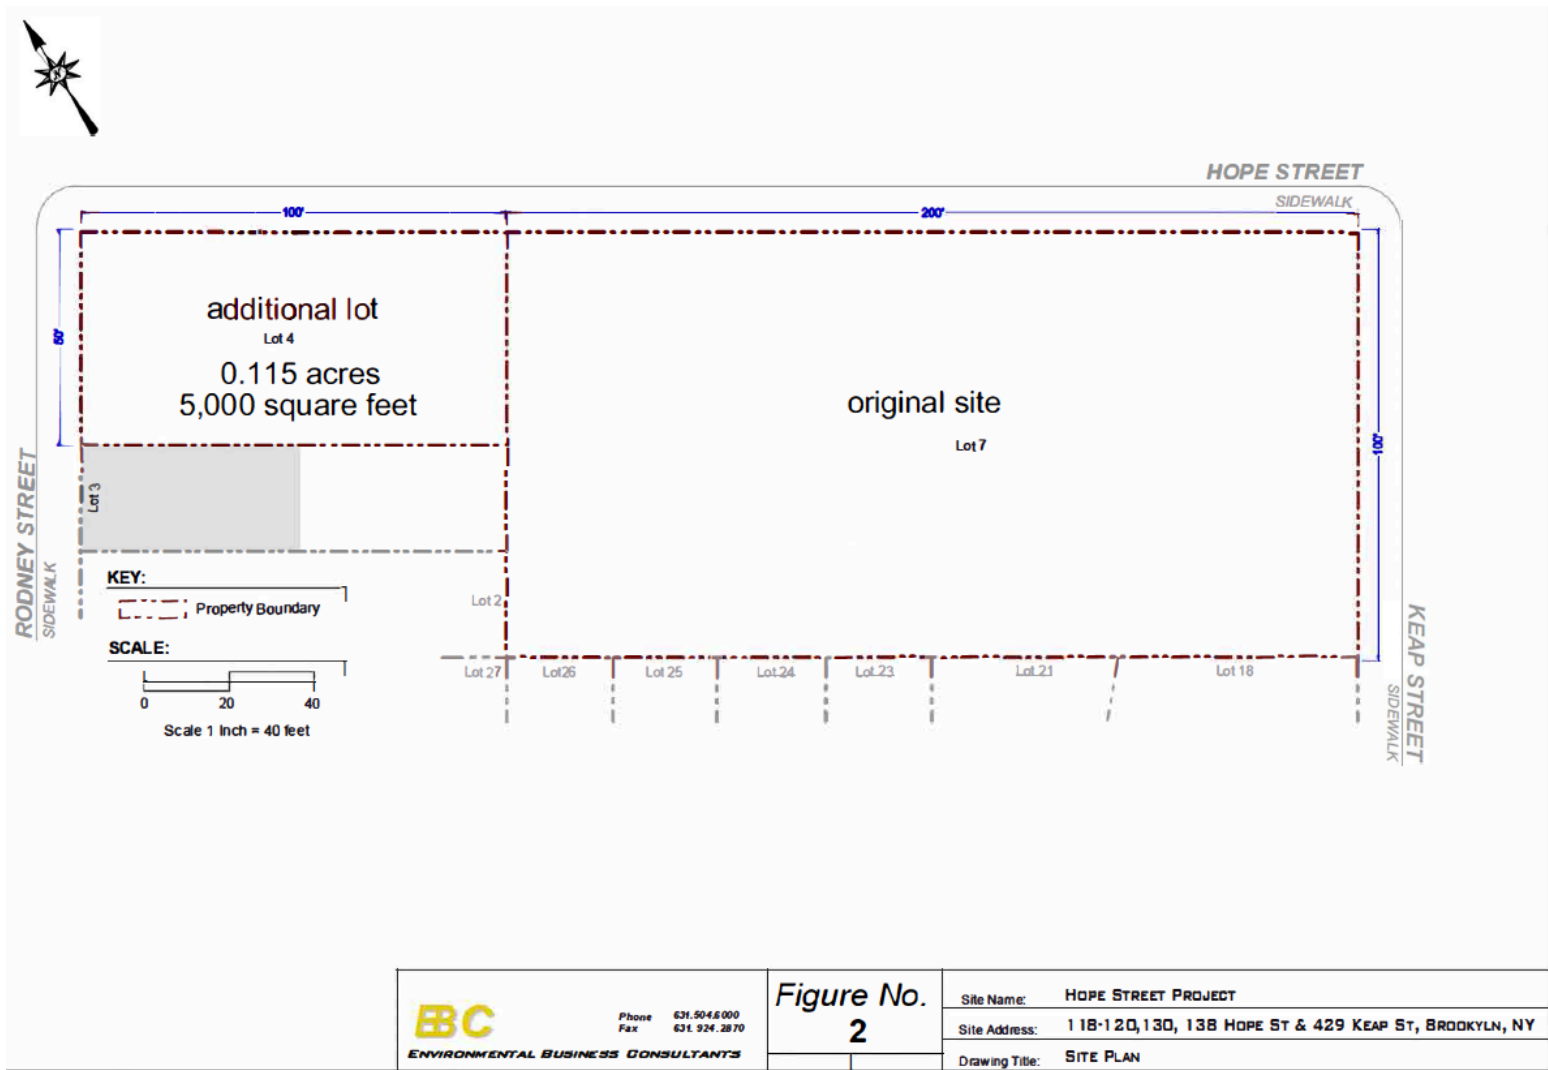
N

HOPE STREET
SIDEWALK

100'
200'
50'
100'

additional lot
Lot 4
0.115 acres
5,000 square feet

original site
Lot 7

Lot 3
Lot 2

RODNEY STREET
SIDEWALK

KEAP STREET
SIDEWALK

KEY:
Property Boundary

SCALE:
0 20 40
Scale 1 Inch = 40 feet

Lot 27 Lot 26 Lot 25 Lot 24 Lot 23 Lot 21 Lot 18

EBC
ENVIRONMENTAL BUSINESS CONSULTANTS
Phone 631.504.6000
Fax 631.924.2870

Figure No.
2

Site Name: HOPE STREET PROJECT
Site Address: 118-120,130, 138 HOPE ST & 429 KEAP ST, BROOKYLN, NY
Drawing Title: SITE PLAN